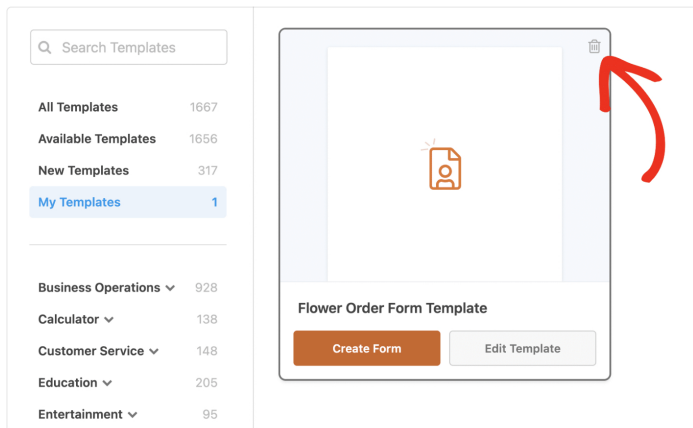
Search Templates

All Templates 1667
Available Templates 1656
New Templates 317
My Templates 1

Business Operations 928
Calculator 138
Customer Service 148
Education 205
Entertainment 95

Flower Order Form Template

Create Form
Edit Template